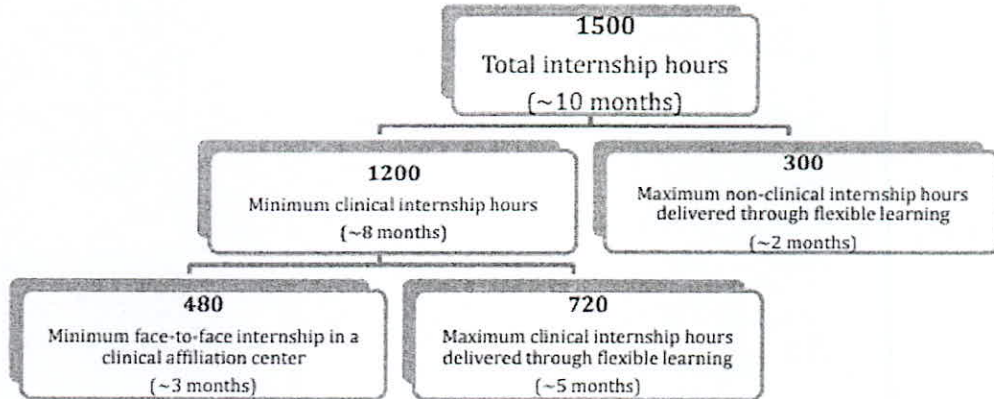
1500
Total internship hours
(~10 months)

1200
Minimum clinical internship hours
(~8 months)

300
Maximum non-clinical internship hours delivered through flexible learning
(~2 months)

480
Minimum face-to-face internship in a clinical affiliation center
(~3 months)

720
Maximum clinical internship hours delivered through flexible learning
(~5 months)